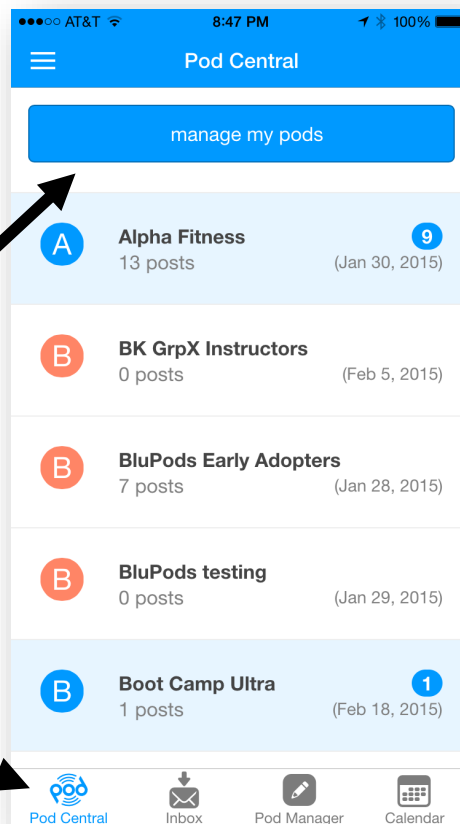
●●●○○ AT&T 8:47 PM 100%

Pod Central

manage my pods

A Alpha Fitness 13 posts 9 (Jan 30, 2015)

B BK GrpX Instructors 0 posts (Feb 5, 2015)

B BluPods Early Adopters 7 posts (Jan 28, 2015)

B BluPods testing 0 posts (Jan 29, 2015)

B Boot Camp Ultra 1 posts 1 (Feb 18, 2015)

pod Pod Central | Inbox | Pod Manager | Calendar